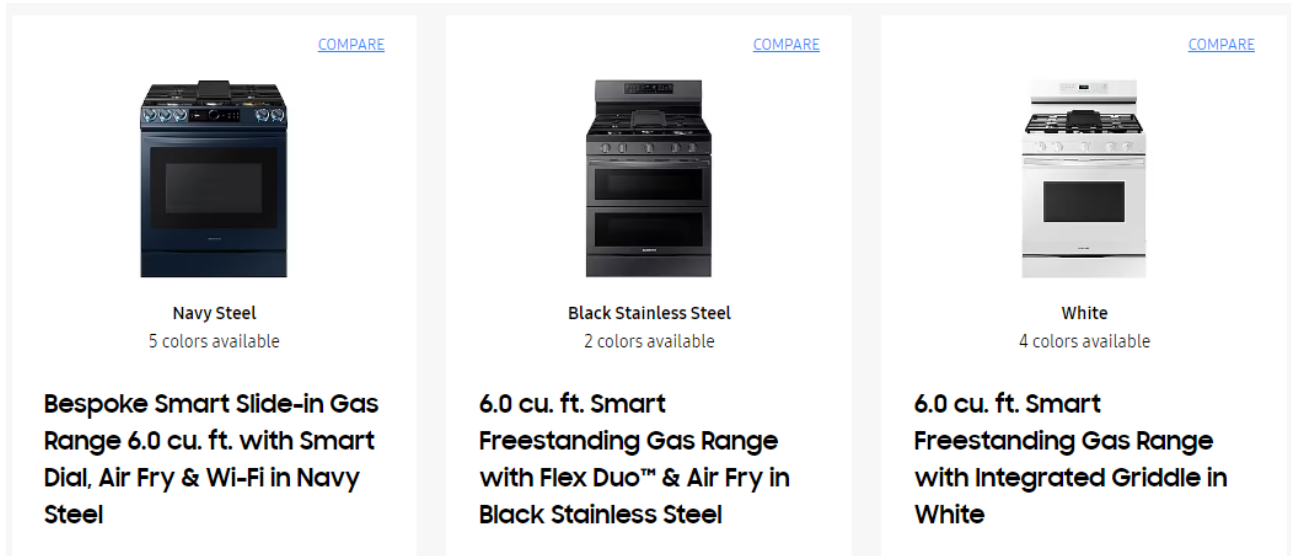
COMPARE

Navy Steel
5 colors available

Bespoke Smart Slide-in Gas Range 6.0 cu. ft. with Smart Dial, Air Fry & Wi-Fi in Navy Steel

COMPARE

Black Stainless Steel
2 colors available

6.0 cu. ft. Smart Freestanding Gas Range with Flex Duo™ & Air Fry in Black Stainless Steel

COMPARE

White
4 colors available

6.0 cu. ft. Smart Freestanding Gas Range with Integrated Griddle in White